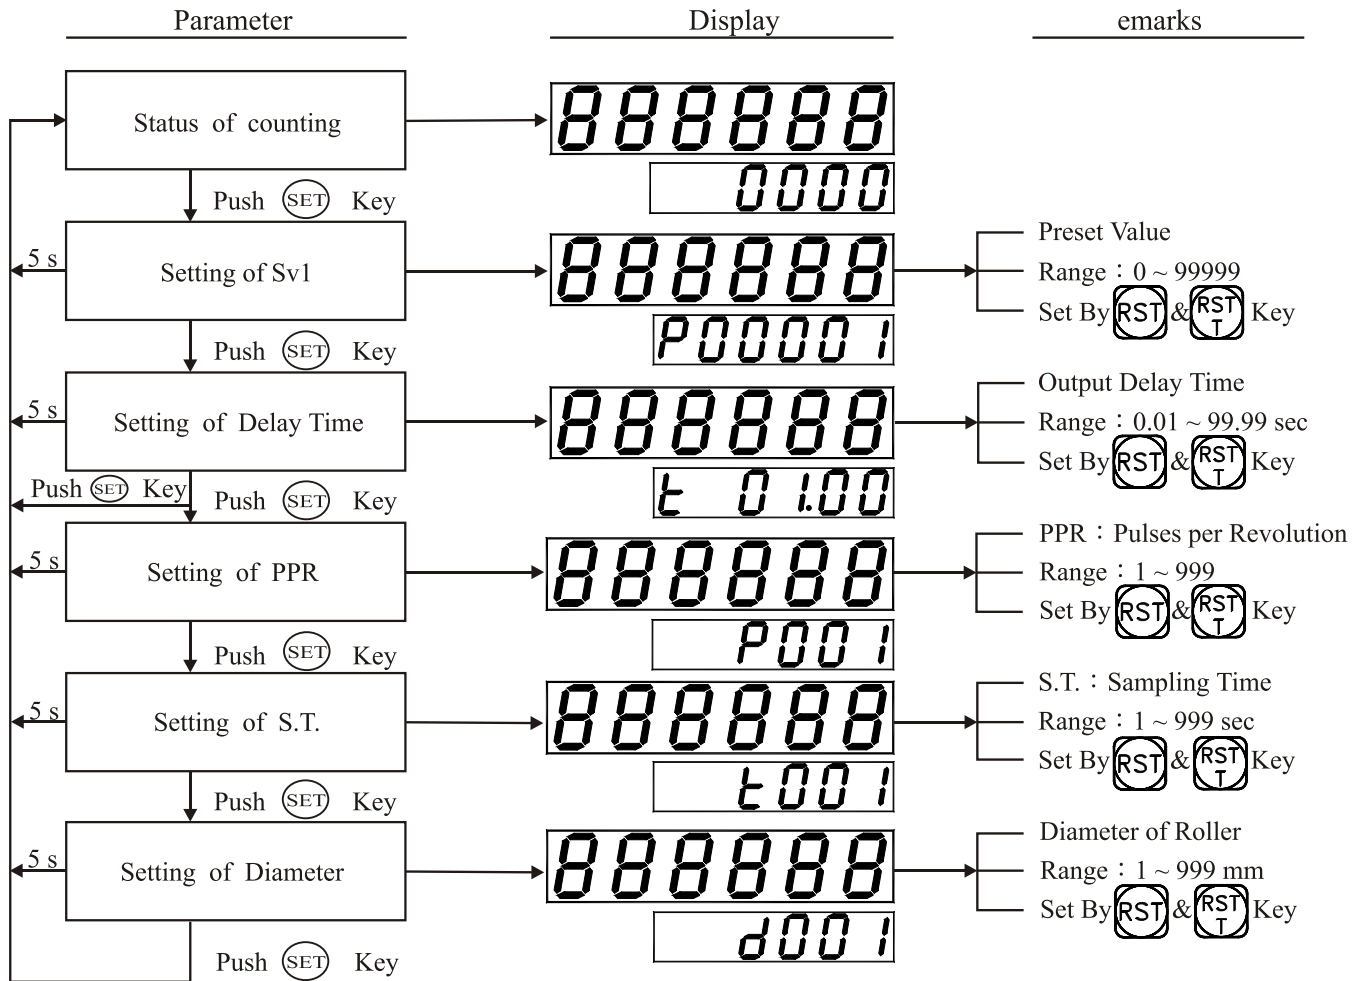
Parameter

Display

emarks

Status of counting

888888

0000

Push SET Key

5 s

Setting of Sv1

888888

P00001

Preset Value

Range：0 ~ 99999

Set By RST & RST Key

Push SET Key

5 s

Setting of Delay Time

888888

t 01.00

Output Delay Time

Range：0.01 ~ 99.99 sec

Set By RST & RST Key

Push SET Key

Push SET Key

5 s

Setting of PPR

888888

P001

PPR：Pulses per Revolution

Range：1 ~ 999

Set By RST & RST Key

Push SET Key

5 s

Setting of S.T.

888888

t001

S.T.：Sampling Time

Range：1 ~ 999 sec

Set By RST & RST Key

Push SET Key

5 s

Setting of Diameter

888888

d001

Diameter of Roller

Range：1 ~ 999 mm

Set By RST & RST Key

Push SET Key